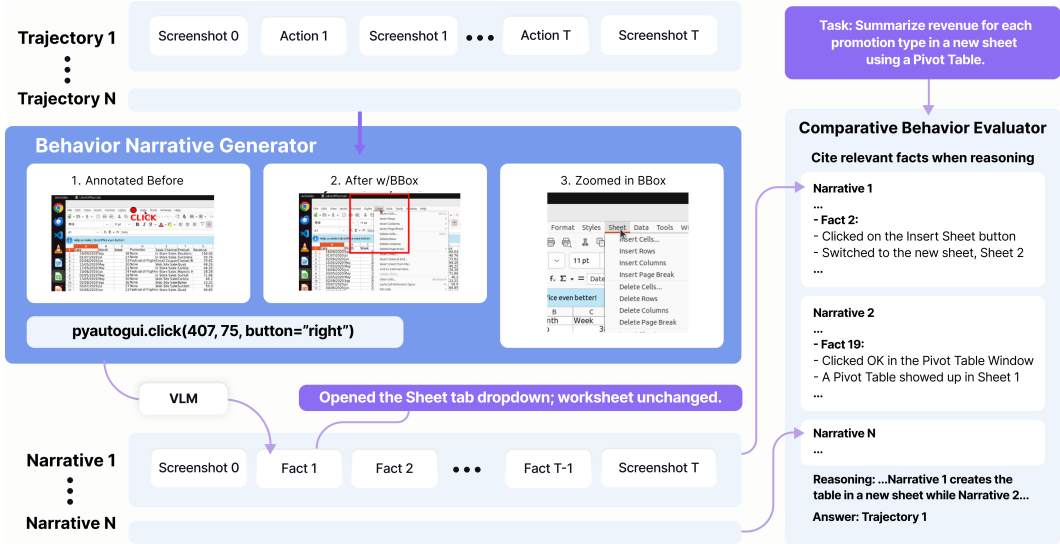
Trajectory 1

Screenshot 0 Action 1 Screenshot 1 ••• Action T Screenshot T

Trajectory N

Task: Summarize revenue for each promotion type in a new sheet using a Pivot Table.

Behavior Narrative Generator

1. Annotated Before

CLICK

2. After w/BBox

3. Zoomed in BBox

Format Styles Sheet Data Tools

Insert Cells...
Insert Rows
Insert Columns
Insert Page Break
Delete Cells...
Delete Rows
Delete Columns
Delete Page Break

11 pt

rice even better!

Week

pyautogui.click(407, 75, button="right")

Comparative Behavior Evaluator

Cite relevant facts when reasoning

Narrative 1
...
- Fact 2:
- Clicked on the Insert Sheet button
- Switched to the new sheet, Sheet 2
...

Narrative 2
...
- Fact 19:
- Clicked OK in the Pivot Table Window
- A Pivot Table showed up in Sheet 1
...

Narrative N
...

Reasoning: ...Narrative 1 creates the table in a new sheet while Narrative 2...

Answer: Trajectory 1

VLM

Opened the Sheet tab dropdown; worksheet unchanged.

Narrative 1

Screenshot 0 Fact 1 Fact 2 ••• Fact T-1 Screenshot T

Narrative N